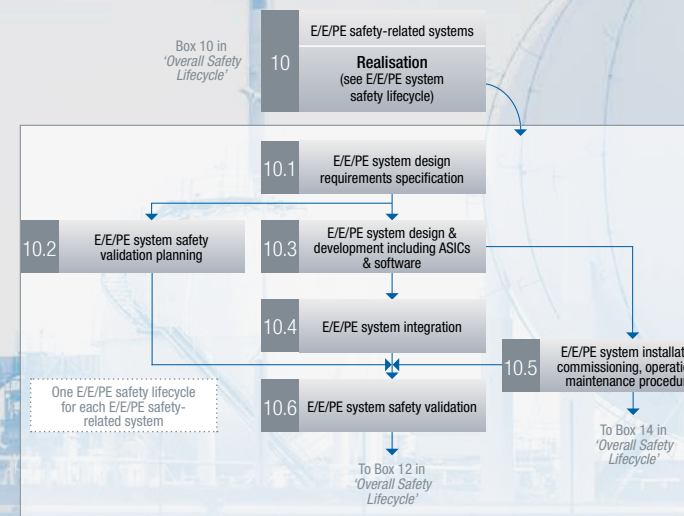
Box 10 in *'Overall Safety Lifecycle'*

10

E/E/PE safety-related systems

**Realisation**
(see E/E/PE system safety lifecycle)

10.1 E/E/PE system design requirements specification

10.2 E/E/PE system safety validation planning

10.3 E/E/PE system design & development including ASICs & software

10.4 E/E/PE system integration

10.5 E/E/PE system installat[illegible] commissioning, operati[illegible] maintenance procedu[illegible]

One E/E/PE safety lifecycle for each E/E/PE safety-related system

10.6 E/E/PE system safety validation

To Box 12 in *'Overall Safety Lifecycle'*

To Box 14 in *'Overall Safety Lifecycle'*